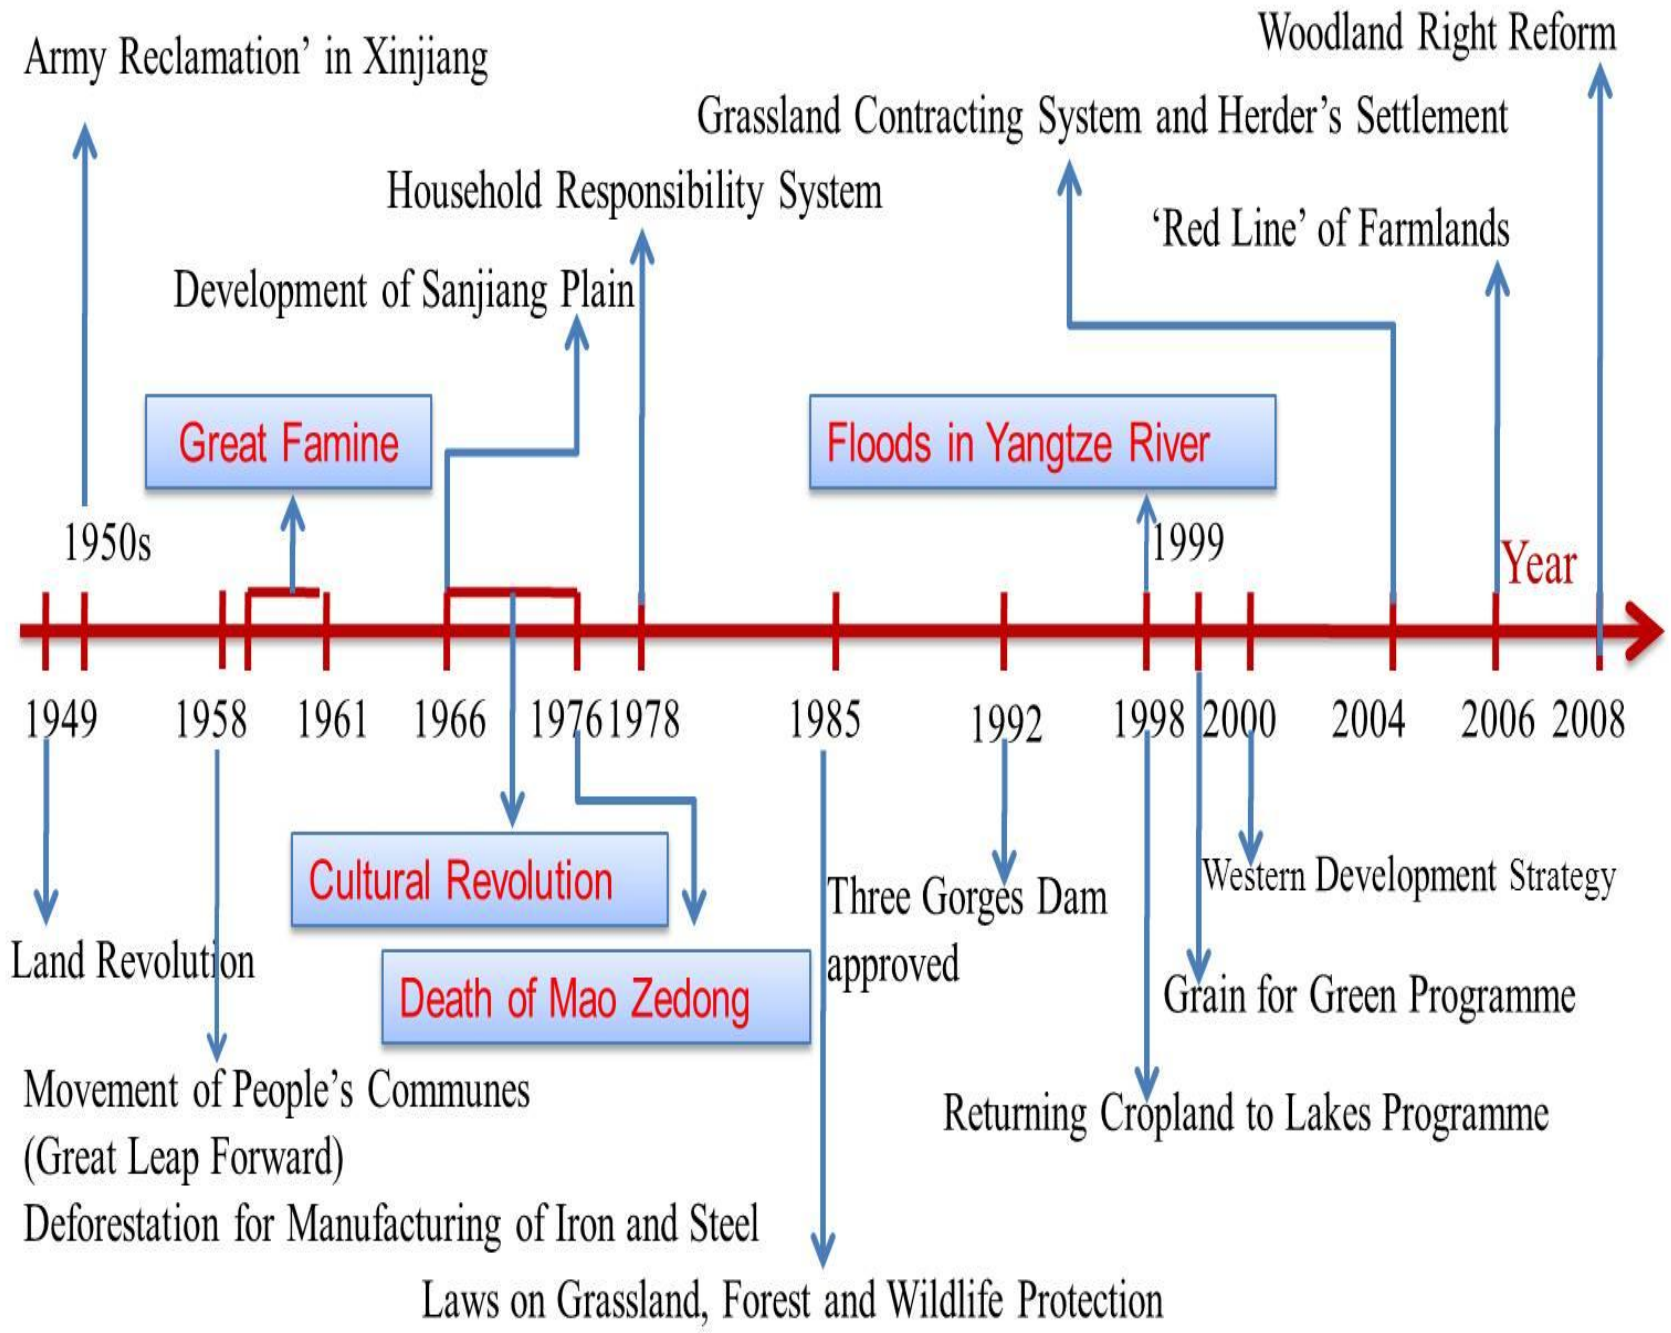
Army Reclamation' in Xinjiang

Woodland Right Reform

Grassland Contracting System and Herder's Settlement

Household Responsibility System

'Red Line' of Farmlands

Development of Sanjiang Plain

Great Famine

Floods in Yangtze River

1950s

1999

Year

1949 1958 1961 1966 1976 1978 1985 1992 1998 2000 2004 2006 2008

Cultural Revolution

Three Gorges Dam approved

Western Development Strategy

Land Revolution

Death of Mao Zedong

Grain for Green Programme

Movement of People's Communes (Great Leap Forward)

Returning Cropland to Lakes Programme

Deforestation for Manufacturing of Iron and Steel

Laws on Grassland, Forest and Wildlife Protection